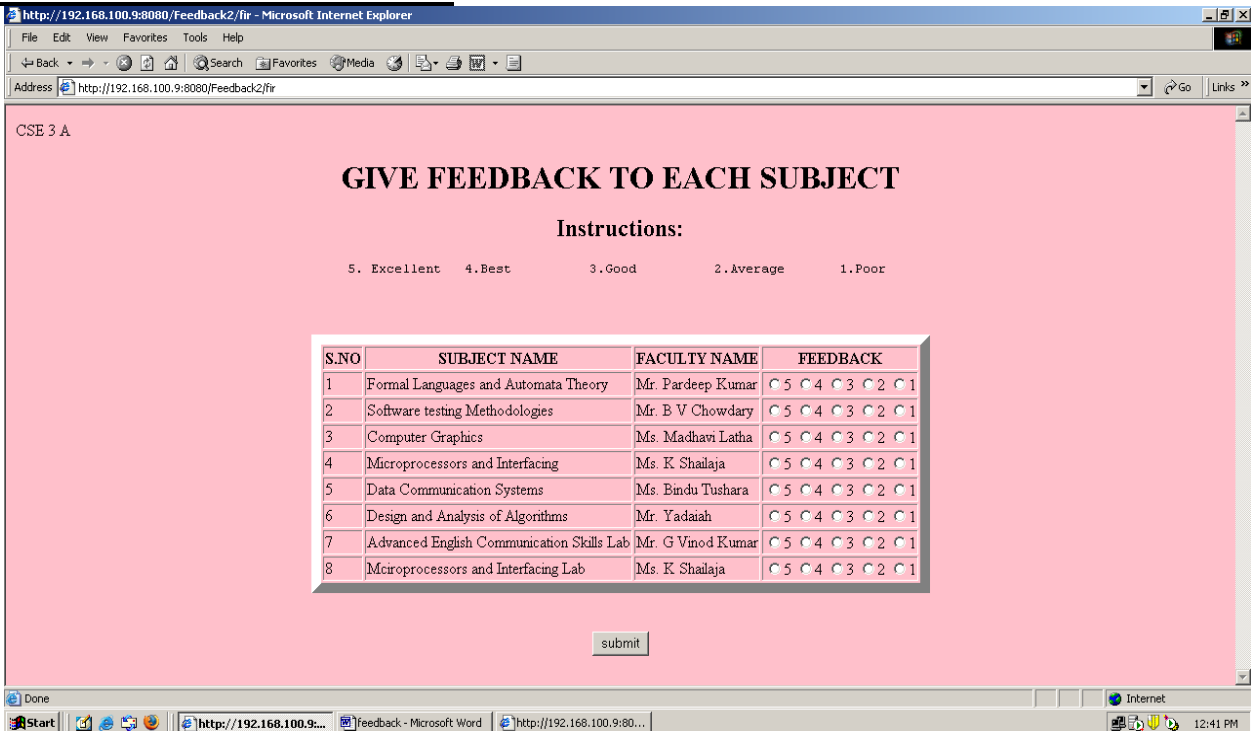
http://192.168.100.9:8080/Feedback2/fir - Microsoft Internet Explorer

File Edit View Favorites Tools Help

Back Search Favorites Media

Address http://192.168.100.9:8080/Feedback2/fir Go Links »

CSE 3 A

GIVE FEEDBACK TO EACH SUBJECT

Instructions:

5. Excellent 4.Best 3.Good 2.Average 1.Poor

| S.NO | SUBJECT NAME | FACULTY NAME | FEEDBACK |
|---|---|---|---|
| 1 | Formal Languages and Automata Theory | Mr. Pardeep Kumar | 5 4 3 2 1 |
| 2 | Software testing Methodologies | Mr. B V Chowdary | 5 4 3 2 1 |
| 3 | Computer Graphics | Ms. Madhavi Latha | 5 4 3 2 1 |
| 4 | Microprocessors and Interfacing | Ms. K Shailaja | 5 4 3 2 1 |
| 5 | Data Communication Systems | Ms. Bindu Tushara | 5 4 3 2 1 |
| 6 | Design and Analysis of Algorithms | Mr. Yadaiah | 5 4 3 2 1 |
| 7 | Advanced English Communication Skills Lab | Mr. G Vinod Kumar | 5 4 3 2 1 |
| 8 | Mciroprocessors and Interfacing Lab | Ms. K Shailaja | 5 4 3 2 1 |

submit

Done Internet

Start http://192.168.100.9:... feedback - Microsoft Word http://192.168.100.9:80... 12:41 PM